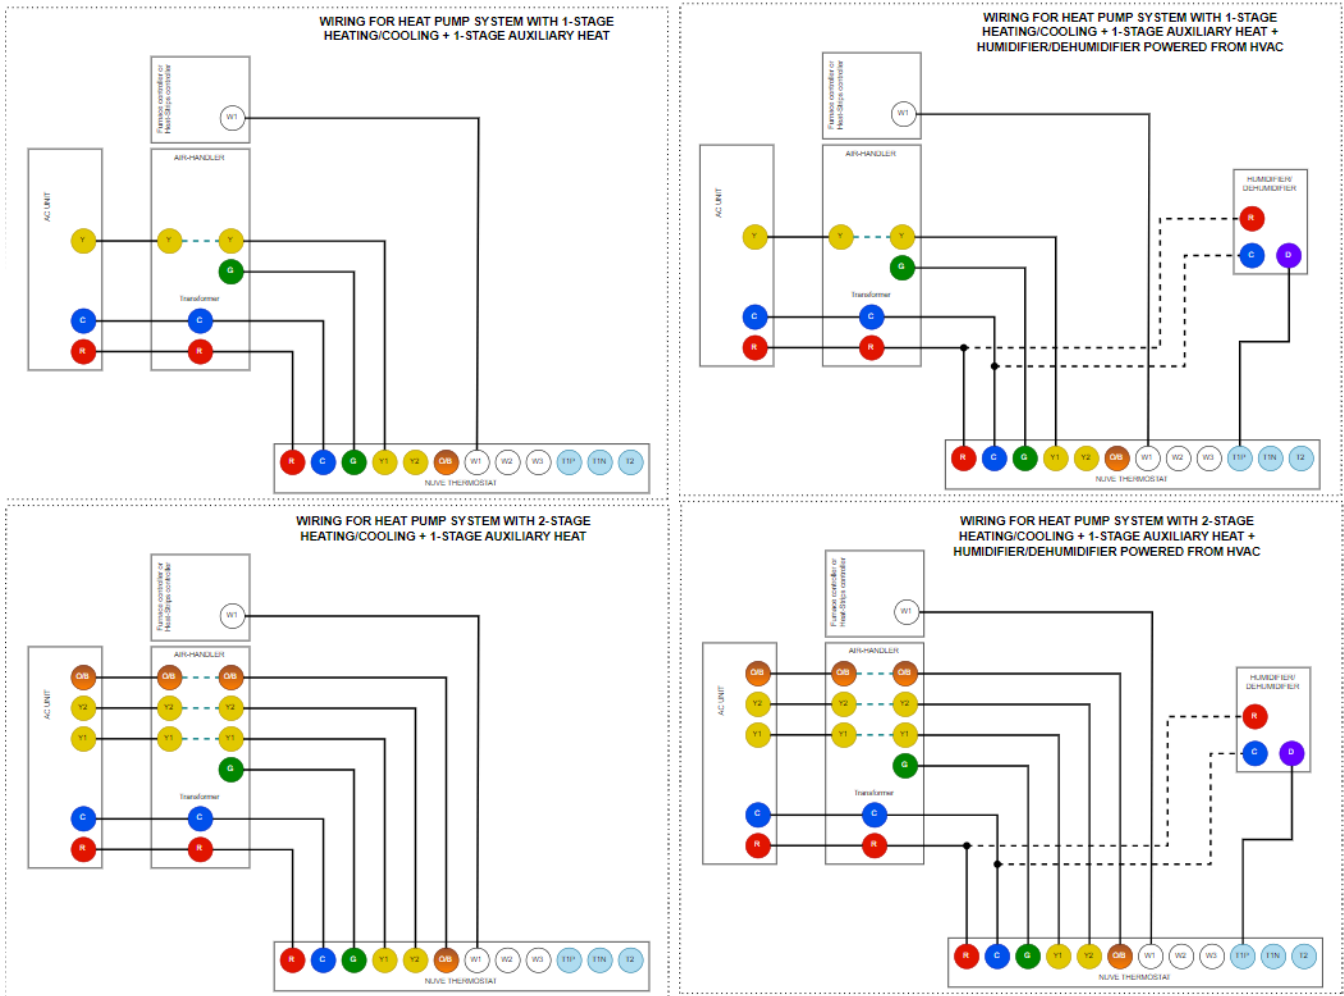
WIRING FOR HEAT PUMP SYSTEM WITH 1-STAGE HEATING/COOLING + 1-STAGE AUXILIARY HEAT

Furnace controller or Heat-Strips controller

W1

AC UNIT

Y

C

R

AIR-HANDLER

Y

Y

G

Transformer

C

R

R C G Y1 Y2 O/B W1 W2 W3 T1P T1N T2

NUVE THERMOSTAT

WIRING FOR HEAT PUMP SYSTEM WITH 1-STAGE HEATING/COOLING + 1-STAGE AUXILIARY HEAT + HUMIDIFIER/DEHUMIDIFIER POWERED FROM HVAC

Furnace controller or Heat-Strips controller

W1

AC UNIT

Y

C

R

AIR-HANDLER

Y

Y

G

Transformer

C

R

HUMIDIFIER/ DEHUMIDIFIER

R

C

D

R C G Y1 Y2 O/B W1 W2 W3 T1P T1N T2

NUVE THERMOSTAT

WIRING FOR HEAT PUMP SYSTEM WITH 2-STAGE HEATING/COOLING + 1-STAGE AUXILIARY HEAT

Furnace controller or Heat-Strips controller

W1

AC UNIT

O/B

Y2

Y1

C

R

AIR-HANDLER

O/B

O/B

Y2

Y2

Y1

Y1

G

Transformer

C

R

R C G Y1 Y2 O/B W1 W2 W3 T1P T1N T2

NUVE THERMOSTAT

WIRING FOR HEAT PUMP SYSTEM WITH 2-STAGE HEATING/COOLING + 1-STAGE AUXILIARY HEAT + HUMIDIFIER/DEHUMIDIFIER POWERED FROM HVAC

Furnace controller or Heat-Strips controller

W1

AC UNIT

O/B

Y2

Y1

C

R

AIR-HANDLER

O/B

O/B

Y2

Y2

Y1

Y1

G

Transformer

C

R

HUMIDIFIER/ DEHUMIDIFIER

R

C

D

R C G Y1 Y2 O/B W1 W2 W3 T1P T1N T2

NUVE THERMOSTAT